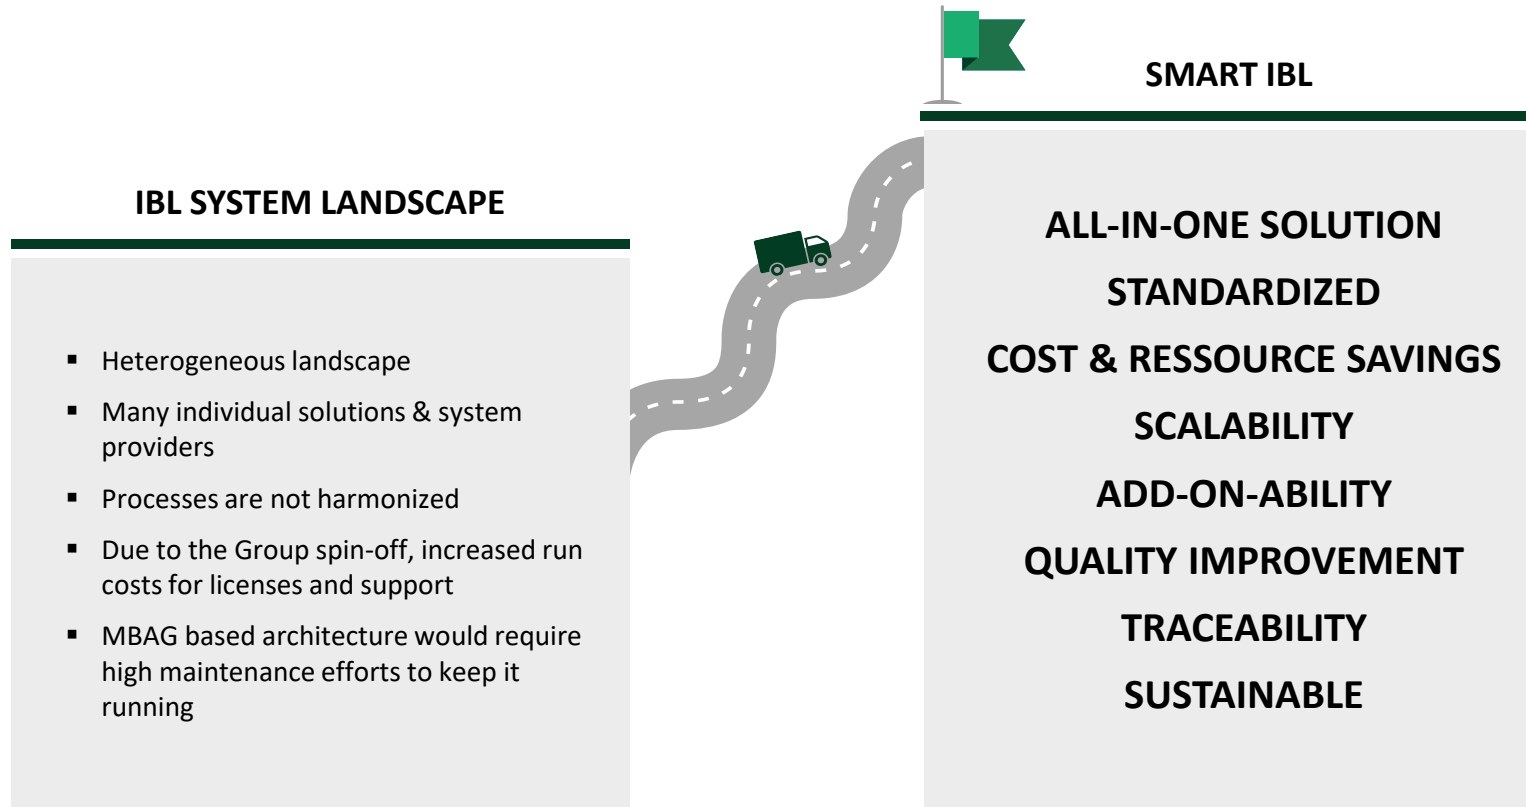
IBL SYSTEM LANDSCAPE

- Heterogeneous landscape
- Many individual solutions & system providers
- Processes are not harmonized
- Due to the Group spin-off, increased run costs for licenses and support
- MBAG based architecture would require high maintenance efforts to keep it running

SMART IBL

ALL-IN-ONE SOLUTION
STANDARDIZED
COST & RESSOURCE SAVINGS
SCALABILITY
ADD-ON-ABILITY
QUALITY IMPROVEMENT
TRACEABILITY
SUSTAINABLE